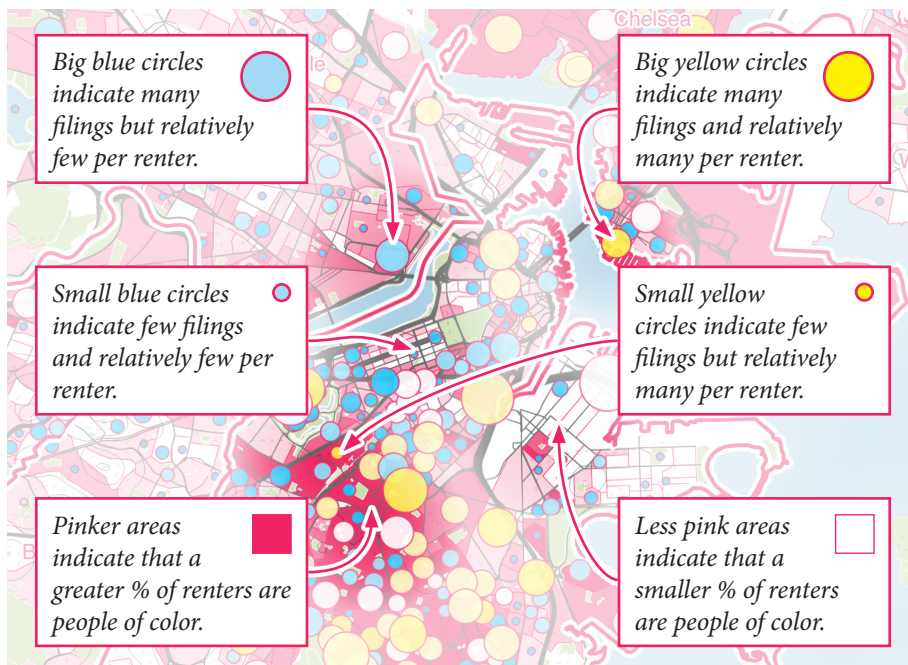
Chelsea

Big blue circles indicate many filings but relatively few per renter.

Big yellow circles indicate many filings and relatively many per renter.

Small blue circles indicate few filings and relatively few per renter.

Small yellow circles indicate few filings but relatively many per renter.

Pinker areas indicate that a greater % of renters are people of color.

Less pink areas indicate that a smaller % of renters are people of color.